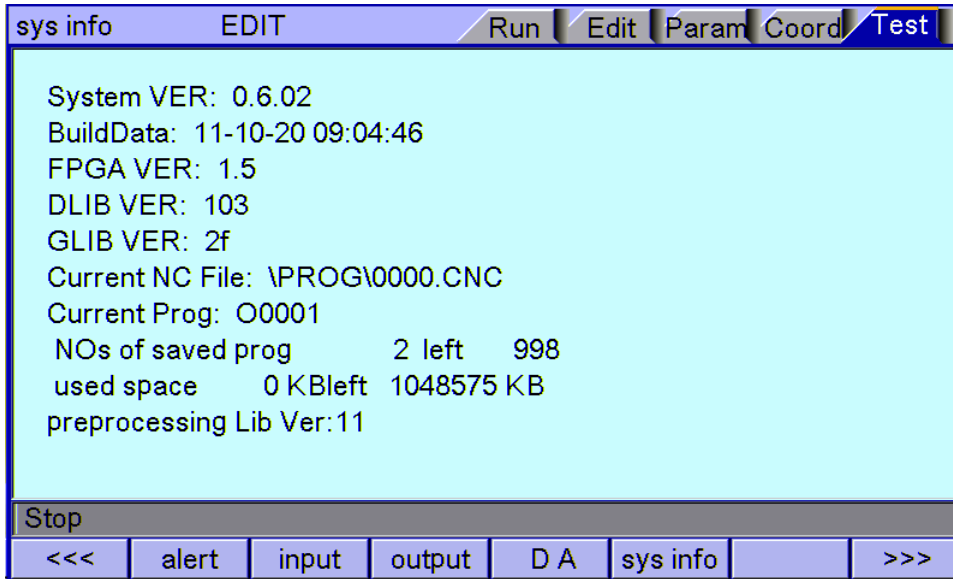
sys info EDIT

Run Edit Param Coord Test

System VER: 0.6.02
BuildData: 11-10-20 09:04:46
FPGA VER: 1.5
DLIB VER: 103
GLIB VER: 2f
Current NC File: \PROG\0000.CNC
Current Prog: O0001
NOs of saved prog 2 left 998
used space 0 KBleft 1048575 KB
preprocessing Lib Ver:11

Stop

<<< alert input output D A sys info >>>